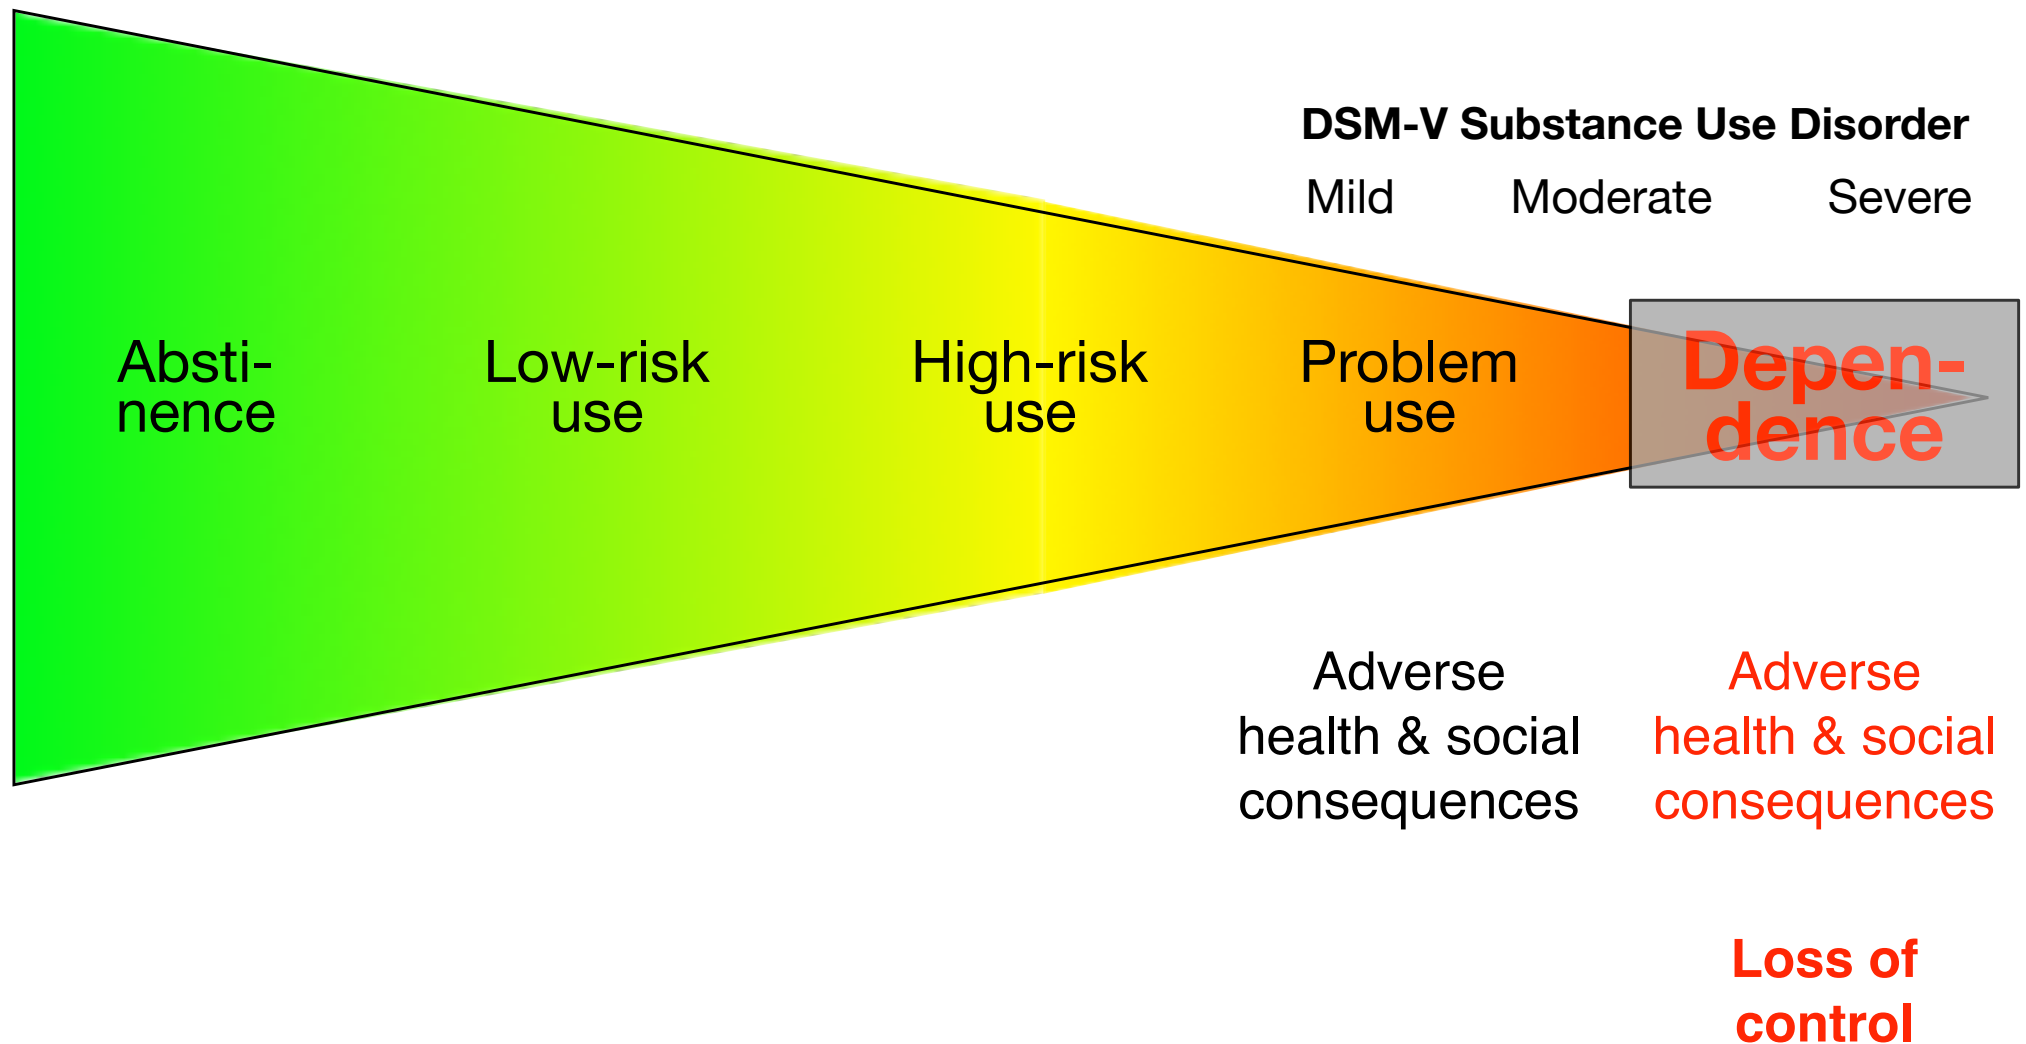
DSM-V Substance Use Disorder

Mild Moderate Severe

Abstinence

Low-risk use

High-risk use

Problem use

Dependence

Adverse health & social consequences

Adverse health & social consequences

Loss of control